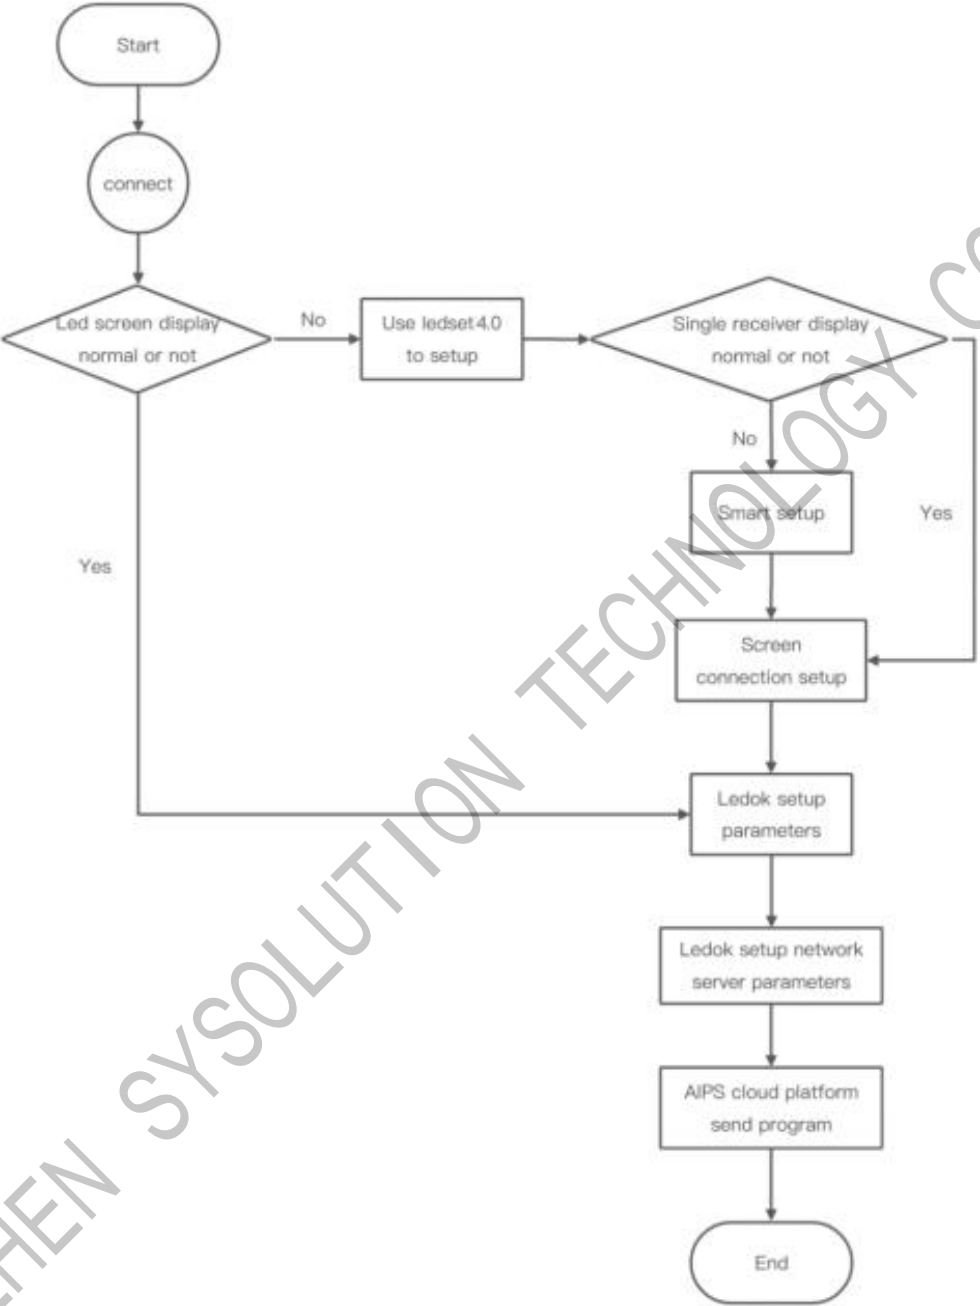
Start

connect

Led screen display normal or not

No

Use ledset 4.0 to setup

Single receiver display normal or not

No

Smart setup

Yes

Yes

Screen connection setup

Ledok setup parameters

Ledok setup network server parameters

AIPS cloud platform send program

End

HEN SYSOLUTION TECHNOLOGY CO